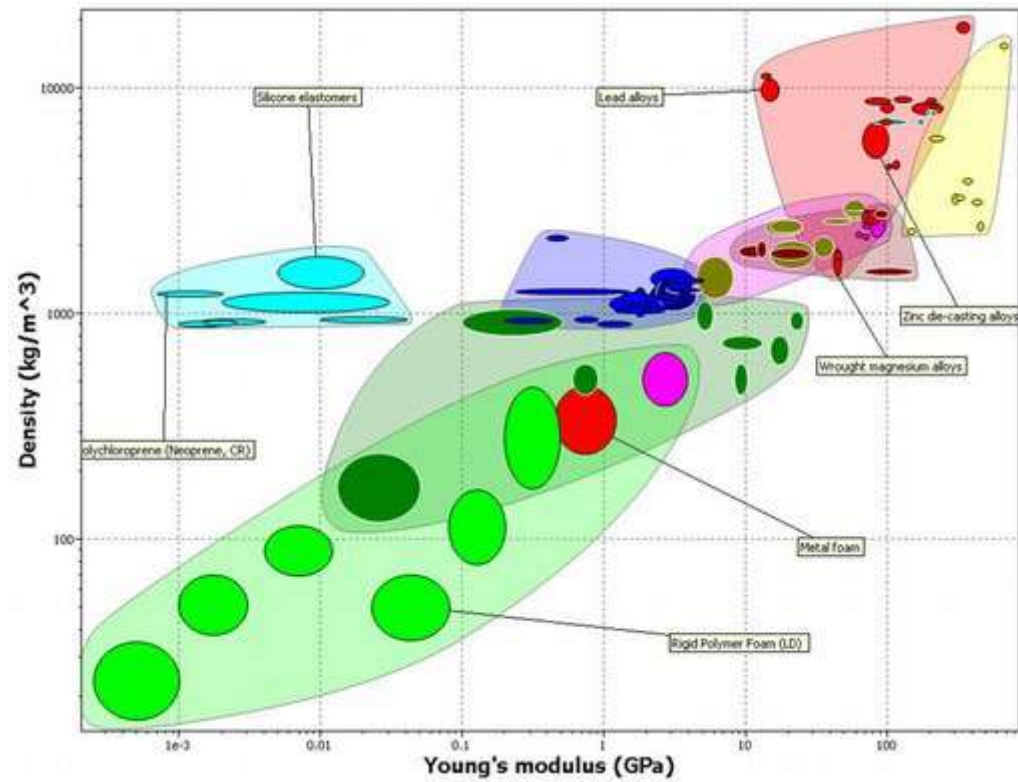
Density (kg/m^3)

10000

1000

100

Silicone elastomers

Lead alloys

olychloroprene (Neoprene, CR)

Zinc die-casting alloys

Wrought magnesium alloys

Metal foam

Rigid Polymer Foam (LD)

1e-3

0.01

0.1

1

10

100

Young's modulus (GPa)